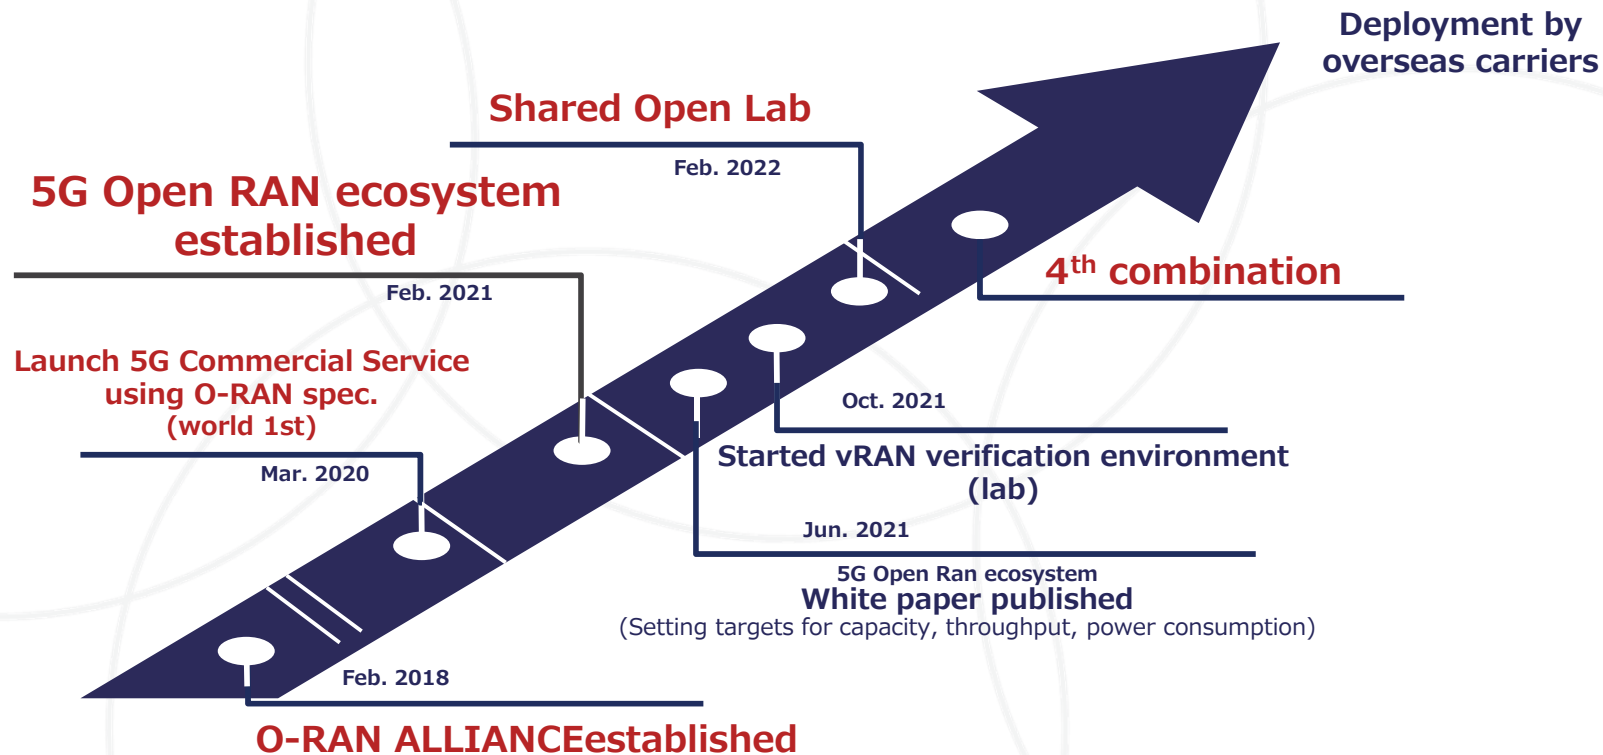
Deployment by overseas carriers

Shared Open Lab

Feb. 2022

5G Open RAN ecosystem established

Feb. 2021

$4^{th}$ combination

Launch 5G Commercial Service using O-RAN spec. (world 1st)

Oct. 2021

Mar. 2020

Started vRAN verification environment (lab)

Jun. 2021

5G Open Ran ecosystem
White paper published
(Setting targets for capacity, throughput, power consumption)

Feb. 2018

O-RAN ALLIANCEestablished